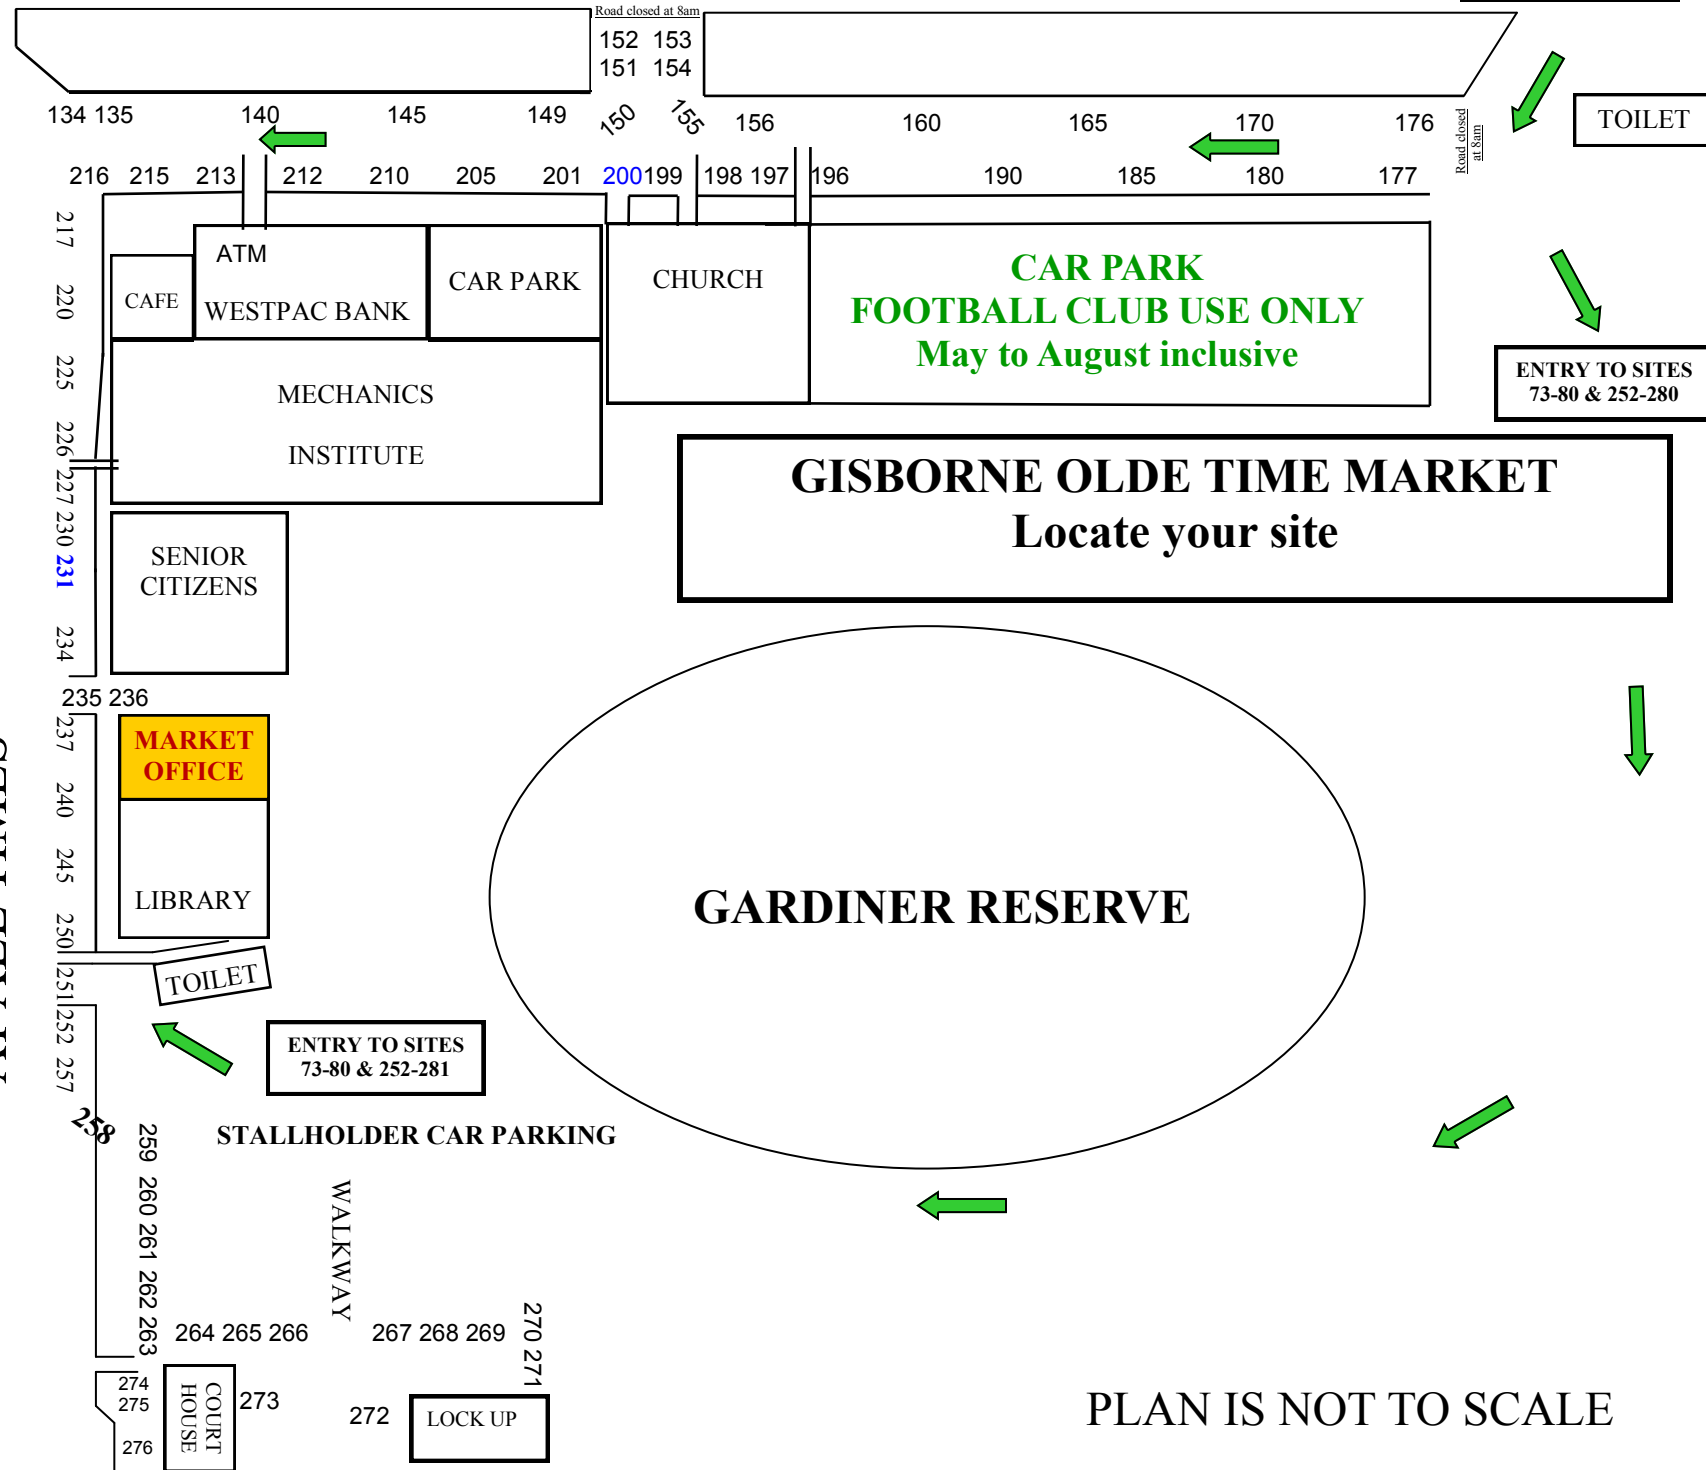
Road closed at 8am

152 153
151 154

134 135 140 145 149 150 155 156 160 165 170 176

Road closed at 8am

TOILET

216 215 213 212 210 205 201 200 199 198 197 196 190 185 180 177

217 220 225 226 227 230 231 234

ATM
CAFE
WESTPAC BANK
CAR PARK
CHURCH

CAR PARK
FOOTBALL CLUB USE ONLY
May to August inclusive

ENTRY TO SITES
73-80 & 252-280

MECHANICS
INSTITUTE

GISBORNE OLDE TIME MARKET
Locate your site

SENIOR
CITIZENS

235 236

237 240 245 250 251 252 257

MARKET
OFFICE

LIBRARY

TOILET

GARDINER RESERVE

ENTRY TO SITES
73-80 & 252-281

258

STALLHOLDER CAR PARKING

259 260 261 262 263

WALKWAY

264 265 266 267 268 269 270 271

274
275
276

COURT
HOUSE

273

272

LOCK UP

PLAN IS NOT TO SCALE